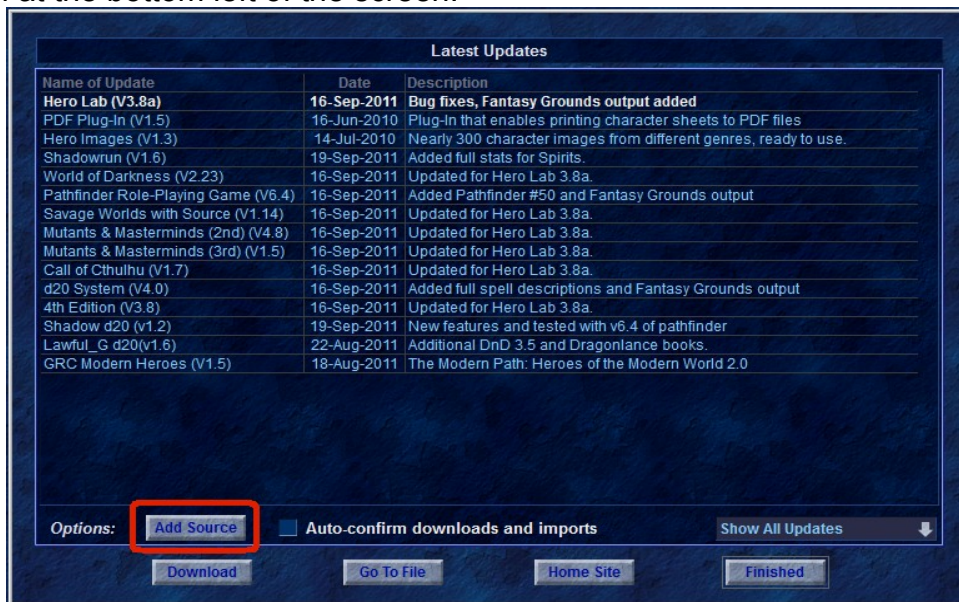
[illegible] at the bottom left of the screen.

Latest Updates

| Name of Update | Date | Description |
|---|---|---|
| Hero Lab (V3.8a) | 16-Sep-2011 | Bug fixes, Fantasy Grounds output added |
| PDF Plug-In (V1.5) | 16-Jun-2010 | Plug-In that enables printing character sheets to PDF files |
| Hero Images (V1.3) | 14-Jul-2010 | Nearly 300 character images from different genres, ready to use. |
| Shadowrun (V1.6) | 19-Sep-2011 | Added full stats for Spirits. |
| World of Darkness (V2.23) | 16-Sep-2011 | Updated for Hero Lab 3.8a. |
| Pathfinder Role-Playing Game (V6.4) | 16-Sep-2011 | Added Pathfinder #50 and Fantasy Grounds output |
| Savage Worlds with Source (V1.14) | 16-Sep-2011 | Updated for Hero Lab 3.8a. |
| Mutants & Masterminds (2nd) (V4.8) | 16-Sep-2011 | Updated for Hero Lab 3.8a. |
| Mutants & Masterminds (3rd) (V1.5) | 16-Sep-2011 | Updated for Hero Lab 3.8a. |
| Call of Cthulhu (V1.7) | 16-Sep-2011 | Updated for Hero Lab 3.8a. |
| d20 System (V4.0) | 16-Sep-2011 | Added full spell descriptions and Fantasy Grounds output |
| 4th Edition (V3.8) | 16-Sep-2011 | Updated for Hero Lab 3.8a. |
| Shadow d20 (v1.2) | 19-Sep-2011 | New features and tested with v6.4 of pathfinder |
| Lawful_G d20(v1.6) | 22-Aug-2011 | Additional DnD 3.5 and Dragonlance books. |
| GRC Modern Heroes (V1.5) | 18-Aug-2011 | The Modern Path: Heroes of the Modern World 2.0 |

Options: Add Source Auto-confirm downloads and imports Show All Updates

Download Go To File Home Site Finished